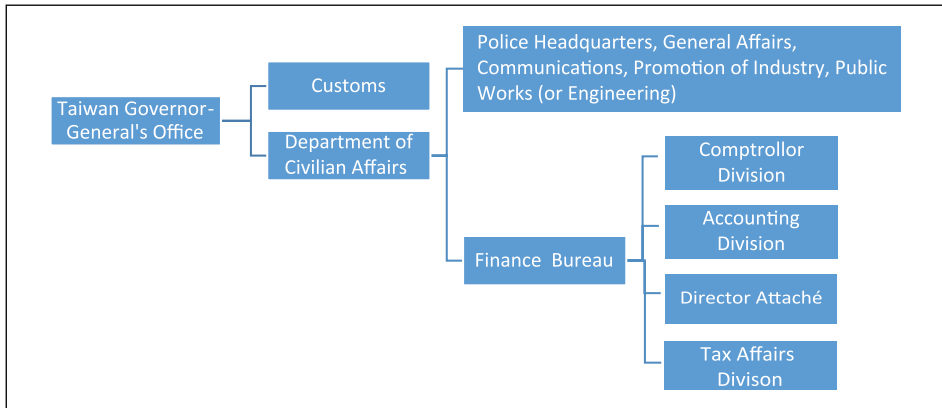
Taiwan Governor-General's Office

Customs

Department of Civilian Affairs

Police Headquarters, General Affairs, Communications, Promotion of Industry, Public Works (or Engineering)

Finance Bureau

Comptrollor Division

Accounting Division

Director Attaché

Tax Affairs Divison